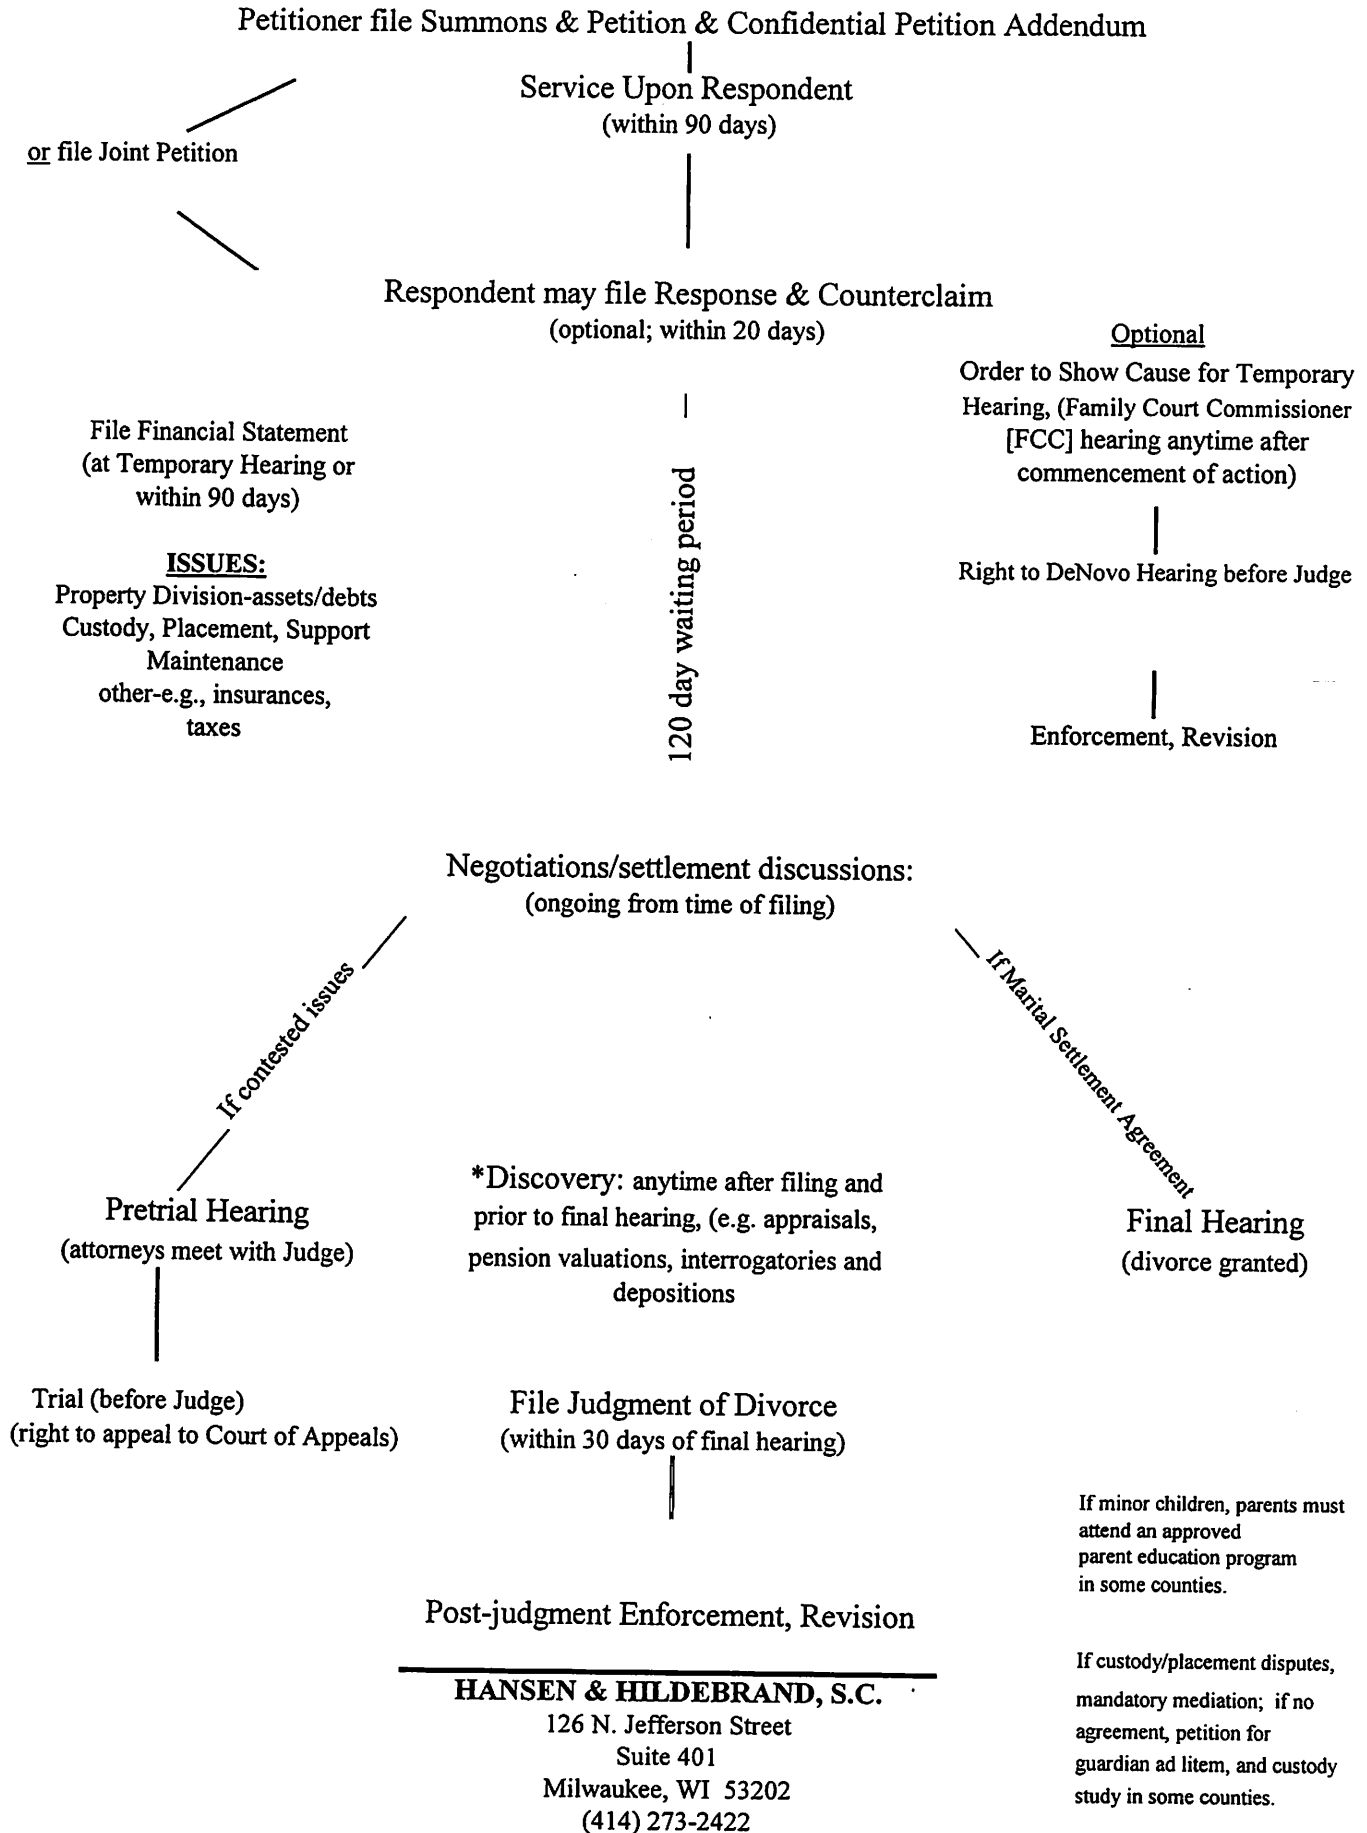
Petitioner file Summons & Petition & Confidential Petition Addendum

Service Upon Respondent
(within 90 days)

or file Joint Petition

Respondent may file Response & Counterclaim
(optional; within 20 days)

Optional
Order to Show Cause for Temporary Hearing, (Family Court Commissioner [FCC] hearing anytime after commencement of action)

Right to DeNovo Hearing before Judge

Enforcement, Revision

File Financial Statement
(at Temporary Hearing or within 90 days)

ISSUES:
Property Division-assets/debts
Custody, Placement, Support
Maintenance
other-e.g., insurances, taxes

120 day waiting period

Negotiations/settlement discussions:
(ongoing from time of filing)

If contested issues

If Marital Settlement Agreement

Pretrial Hearing
(attorneys meet with Judge)

*Discovery: anytime after filing and prior to final hearing, (e.g. appraisals, pension valuations, interrogatories and depositions

Final Hearing
(divorce granted)

Trial (before Judge)
(right to appeal to Court of Appeals)

File Judgment of Divorce
(within 30 days of final hearing)

If minor children, parents must attend an approved parent education program in some counties.

Post-judgment Enforcement, Revision

If custody/placement disputes, mandatory mediation; if no agreement, petition for guardian ad litem, and custody study in some counties.

HANSEN & HILDEBRAND, S.C.
126 N. Jefferson Street
Suite 401
Milwaukee, WI 53202
(414) 273-2422